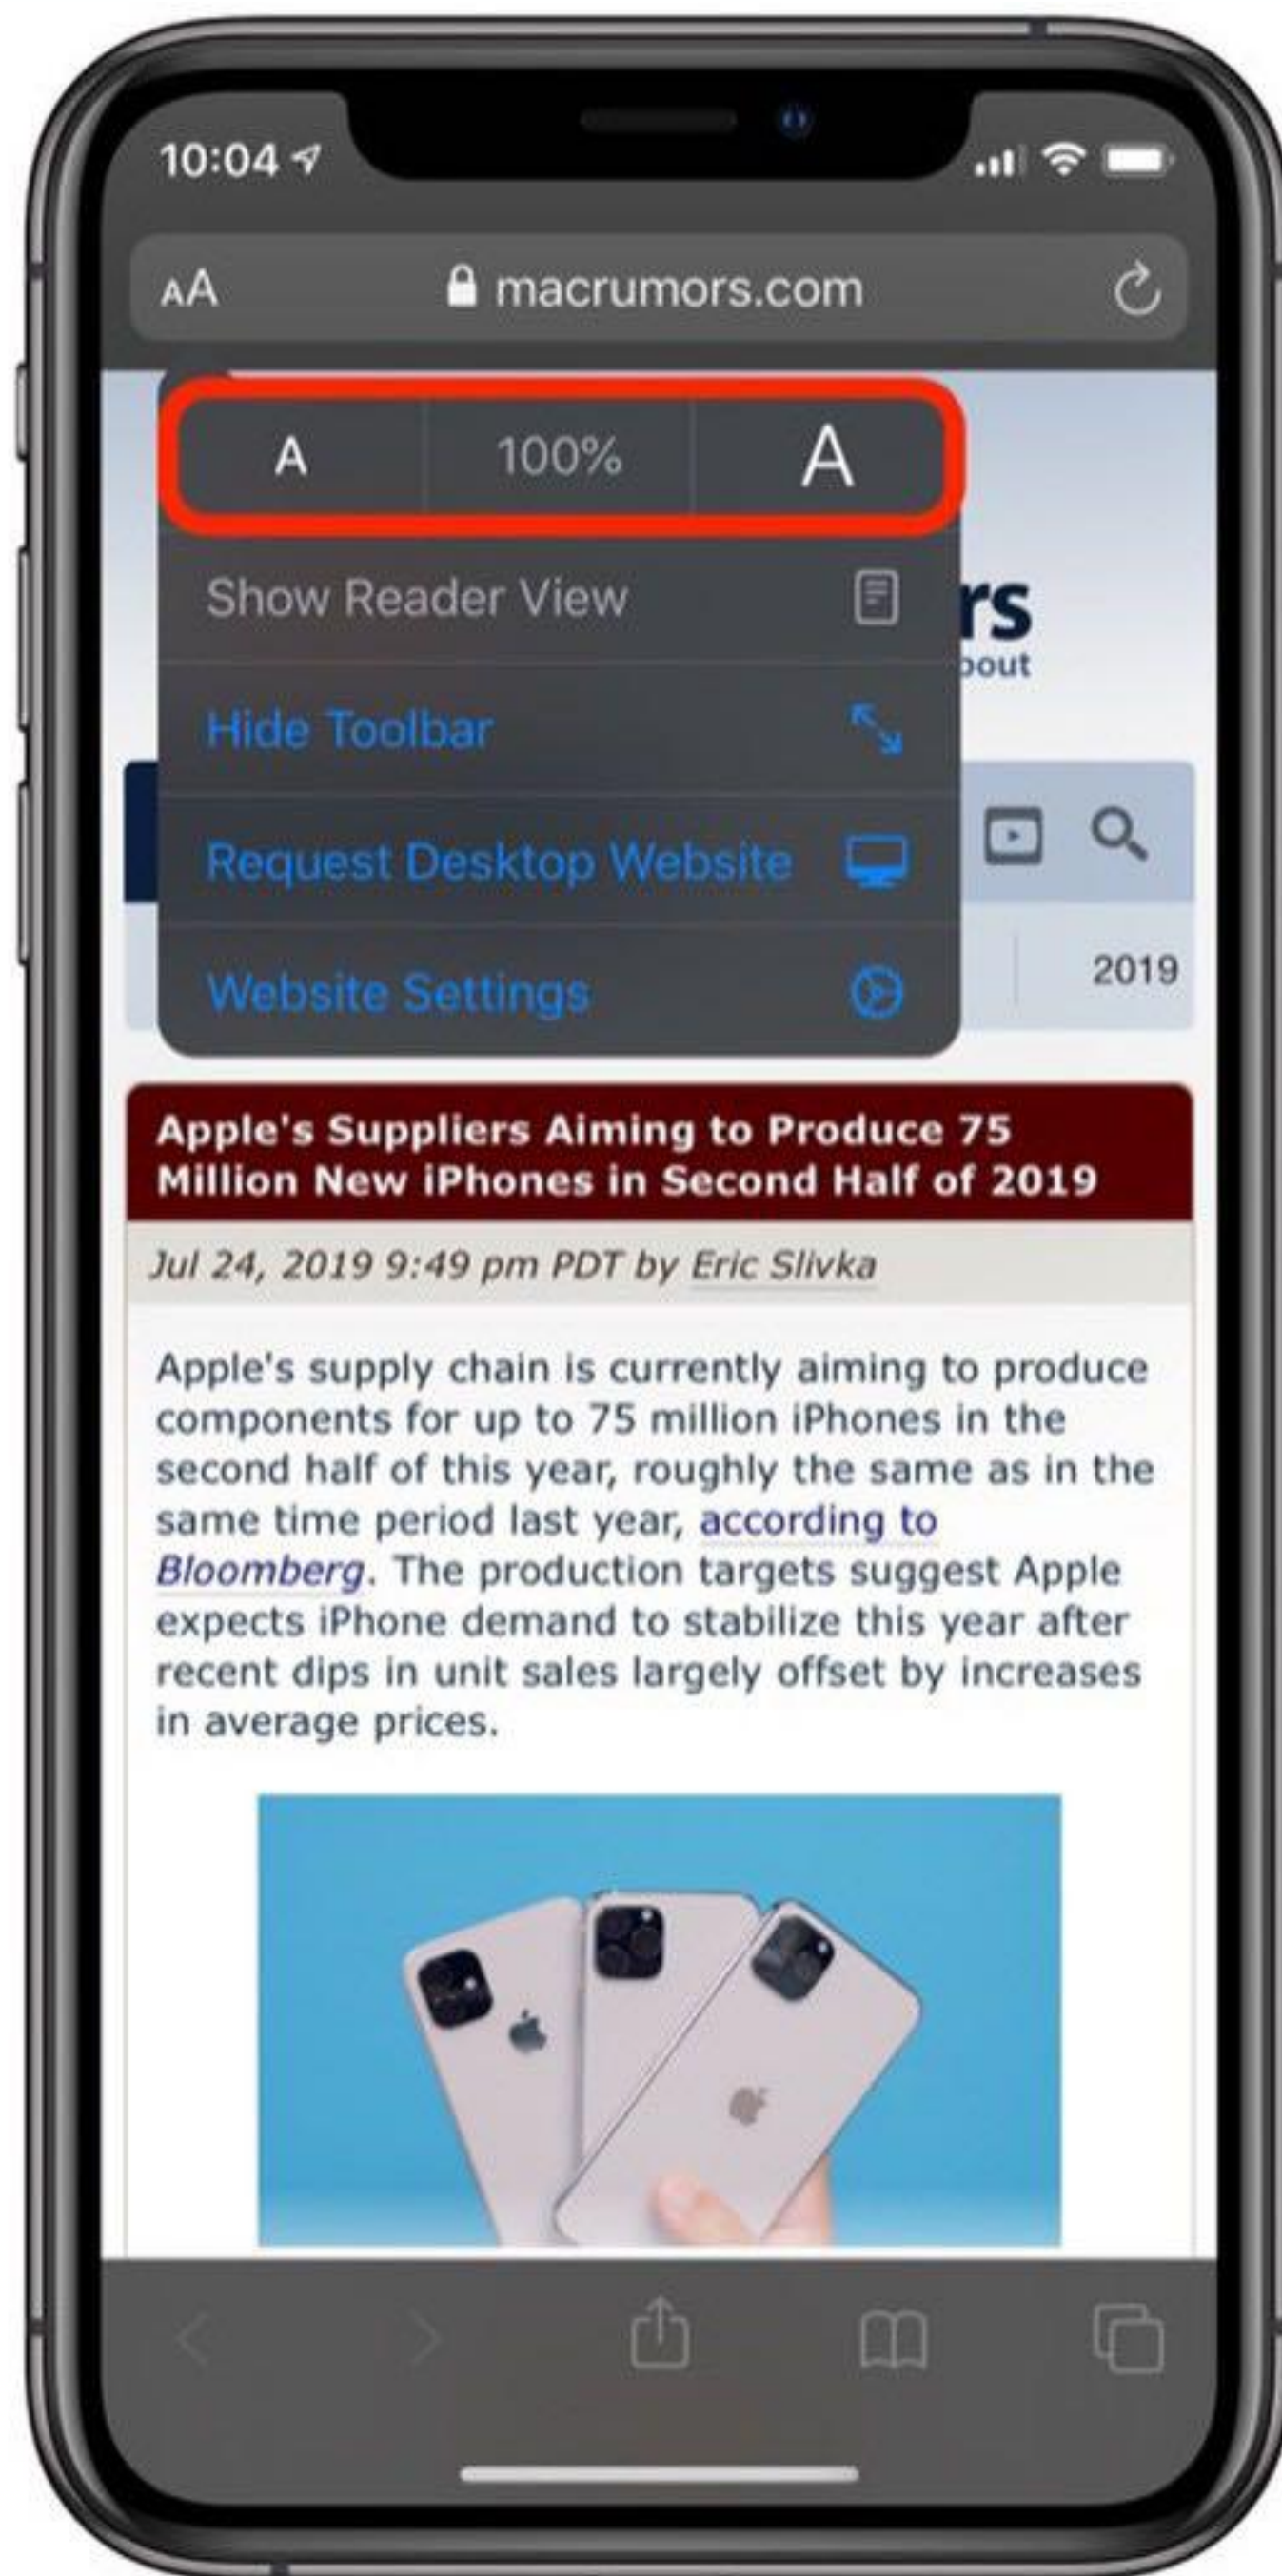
10:04

AA macrumors.com

A 100% A

Show Reader View

rs
bout

Hide Toolbar

Request Desktop Website

Website Settings

2019

Apple's Suppliers Aiming to Produce 75 Million New iPhones in Second Half of 2019

Jul 24, 2019 9:49 pm PDT by Eric Slivka

Apple's supply chain is currently aiming to produce components for up to 75 million iPhones in the second half of this year, roughly the same as in the same time period last year, according to Bloomberg. The production targets suggest Apple expects iPhone demand to stabilize this year after recent dips in unit sales largely offset by increases in average prices.